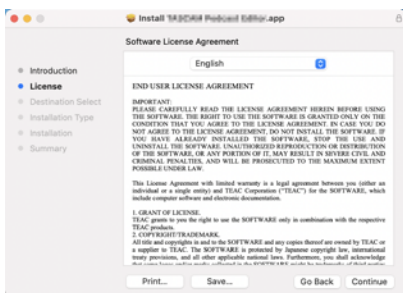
Install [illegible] Podcast Editor.app

Software License Agreement

Introduction
License
Destination Select
Installation Type
Installation
Summary

English

END USER LICENSE AGREEMENT

IMPORTANT:
PLEASE CAREFULLY READ THE LICENSE AGREEMENT HEREIN BEFORE USING THE SOFTWARE. THE RIGHT TO USE THE SOFTWARE IS GRANTED ONLY ON THE CONDITION THAT YOU AGREE TO THE LICENSE AGREEMENT. IN CASE YOU DO NOT AGREE TO THE LICENSE AGREEMENT, DO NOT INSTALL THE SOFTWARE. IF YOU HAVE ALREADY INSTALLED THE SOFTWARE, STOP THE USE AND UNINSTALL THE SOFTWARE. UNAUTHORIZED REPRODUCTION OR DISTRIBUTION OF THE SOFTWARE, OR ANY PORTION OF IT, MAY RESULT IN SEVERE CIVIL AND CRIMINAL PENALTIES, AND WILL BE PROSECUTED TO THE MAXIMUM EXTENT POSSIBLE UNDER LAW.

This License Agreement with limited warranty is a legal agreement between you (either an individual or a single entity) and TEAC Corporation ("TEAC") for the SOFTWARE, which include computer software and electronic documentation.

1. GRANT OF LICENSE.
TEAC grants to you the right to use the SOFTWARE only in combination with the TEAC products.
2. COPYRIGHT/TRADEMARK.
All title and copyrights in and to the SOFTWARE and any copies thereof are owned by TEAC or a supplier to TEAC. The SOFTWARE is protected by Japanese copyright law, international treaty provisions, and all other applicable national laws. Furthermore, you shall acknowledge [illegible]

Print... Save... Go Back Continue